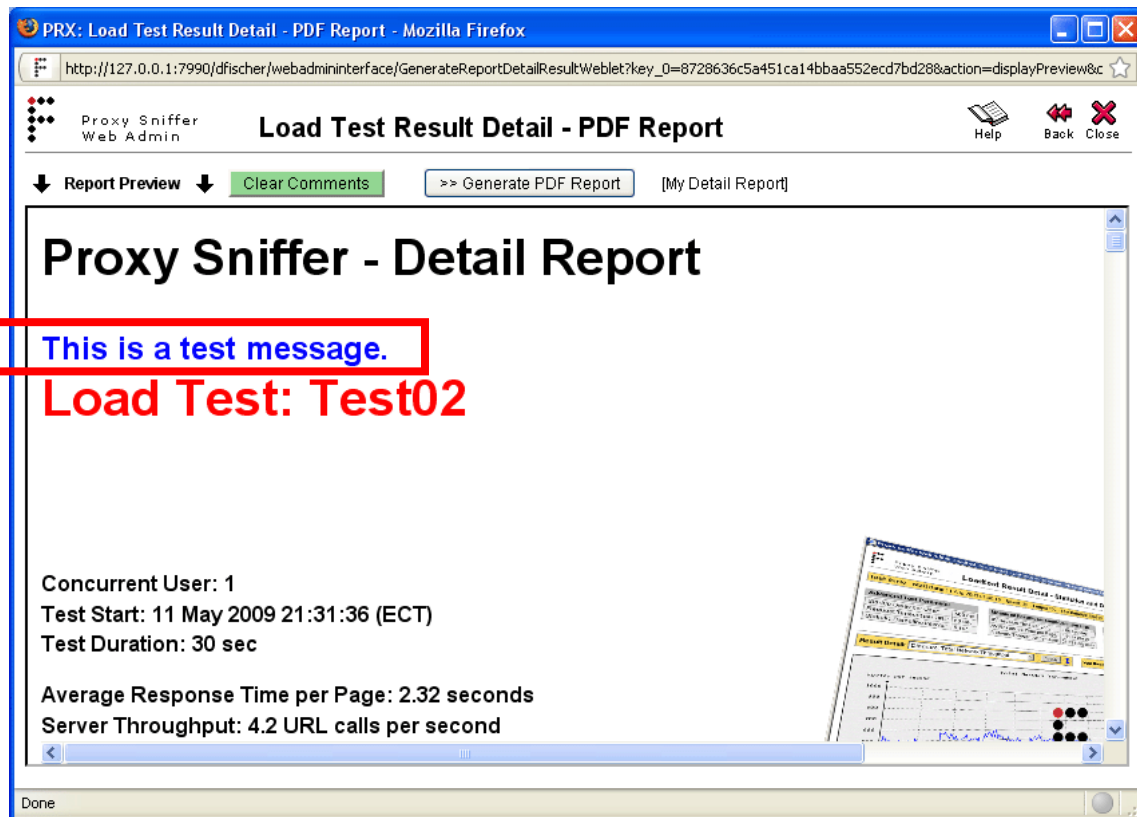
PRX: Load Test Result Detail - PDF Report - Mozilla Firefox

http://127.0.0.1:7990/dfischer/webadmininterface/GenerateReportDetailResultWeblet?key_0=8728636c5a451ca14bbaa552ecd7bd28&action=displayPreview&c

Proxy Sniffer
Web Admin

Load Test Result Detail - PDF Report

Help Back Close

Report Preview Clear Comments >> Generate PDF Report [My Detail Report]

Proxy Sniffer - Detail Report

This is a test message.

Load Test: Test02

Concurrent User: 1
Test Start: 11 May 2009 21:31:36 (ECT)
Test Duration: 30 sec

Average Response Time per Page: 2.32 seconds
Server Throughput: 4.2 URL calls per second

Done